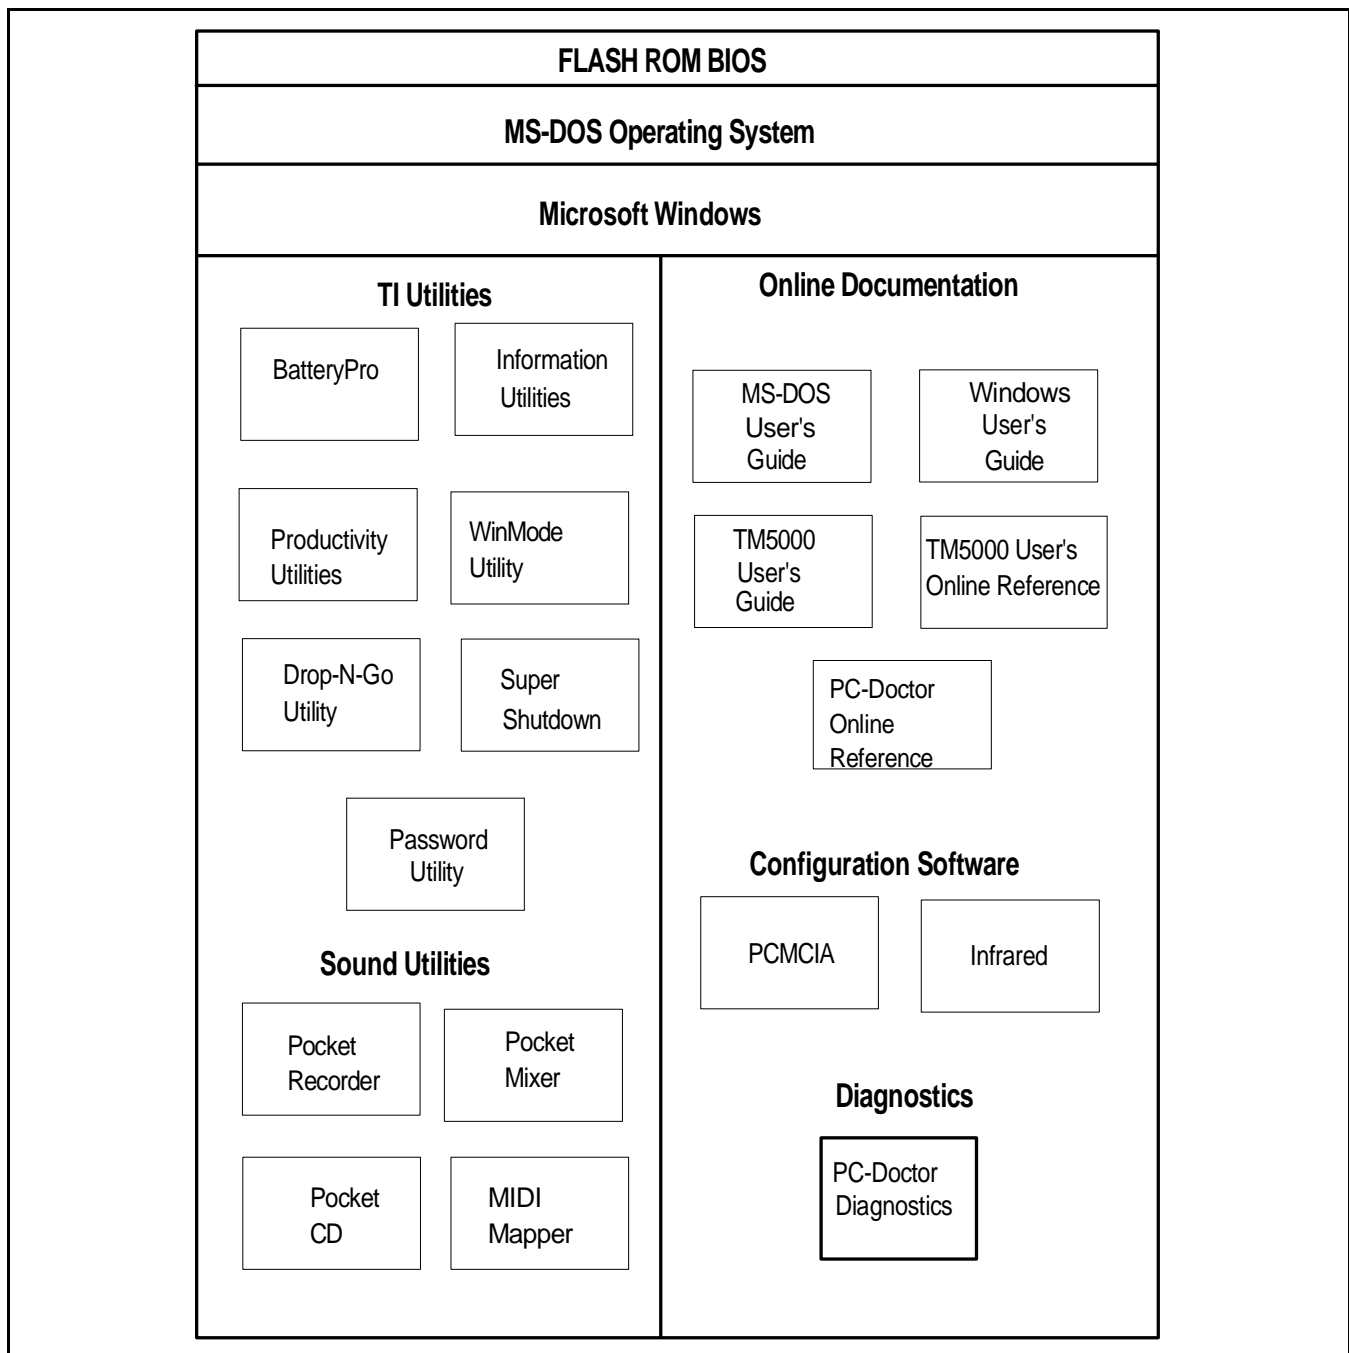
FLASH ROM BIOS

MS-DOS Operating System

Microsoft Windows

TI Utilities

BatteryPro

Information Utilities

Productivity Utilities

WinMode Utility

Drop-N-Go Utility

Super Shutdown

Password Utility

Sound Utilities

Pocket Recorder

Pocket Mixer

Pocket CD

MIDI Mapper

Online Documentation

MS-DOS User's Guide

Windows User's Guide

TM5000 User's Guide

TM5000 User's Online Reference

PC-Doctor Online Reference

Configuration Software

PCMCIA

Infrared

Diagnostics

PC-Doctor Diagnostics